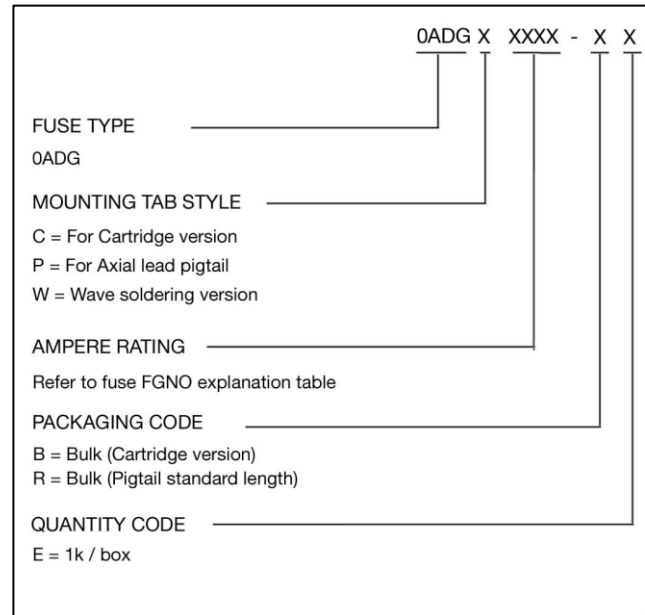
0ADG X XXXX - X X

FUSE TYPE

0ADG

MOUNTING TAB STYLE

C = For Cartridge version

P = For Axial lead pigtail

W = Wave soldering version

AMPERE RATING

Refer to fuse FGNO explanation table

PACKAGING CODE

B = Bulk (Cartridge version)
R = Bulk (Pigtail standard length)

QUANTITY CODE

E = 1k / box